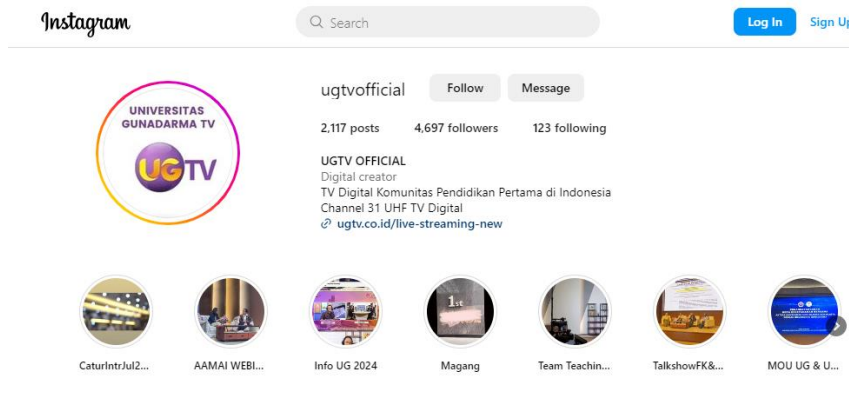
Instagram

Search

Log In

Sign Up

UNIVERSITAS GUNADARMA TV

UGTV

ugtvofficial

Follow

Message

2,117 posts 4,697 followers 123 following

UGTV OFFICIAL
Digital creator
TV Digital Komunitas Pendidikan Pertama di Indonesia
Channel 31 UHF TV Digital
ugtv.co.id/live-streaming-new

1st

CaturIntrJul2...

AAMAI WEBI...

Info UG 2024

Magang

Team Teachin...

TalkshowFK&...

MOU UG & U...